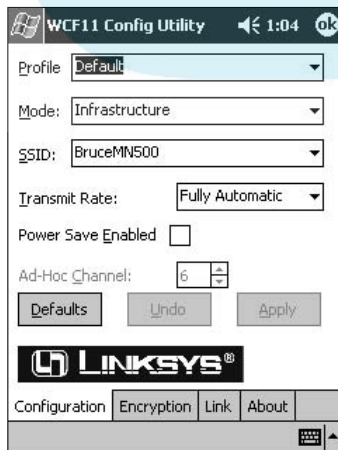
WCF11 Config Utility 1:04 ok

Profile Default

Mode: Infrastructure

SSID: BruceMN500

Transmit Rate: Fully Automatic

Power Save Enabled

Ad-Hoc Channel: 6

Defaults Undo Apply

LINKSYS®

Configuration Encryption Link About